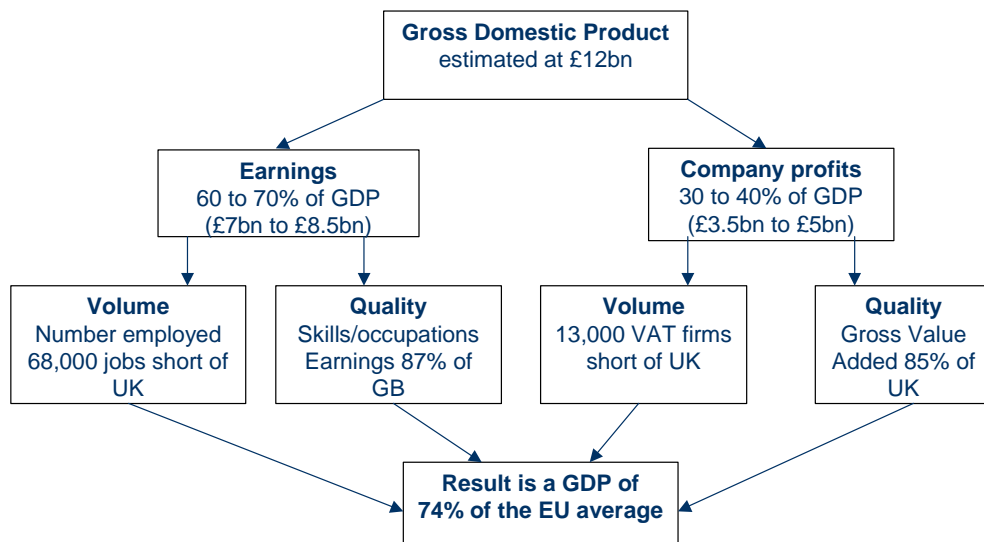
**Gross Domestic Product**
estimated at £12bn

**Earnings**
60 to 70% of GDP
(£7bn to £8.5bn)

**Company profits**
30 to 40% of GDP
(£3.5bn to £5bn)

**Volume**
Number employed
68,000 jobs short of UK

**Quality**
Skills/occupations
Earnings 87% of GB

**Volume**
13,000 VAT firms short of UK

**Quality**
Gross Value Added 85% of UK

**Result is a GDP of 74% of the EU average**